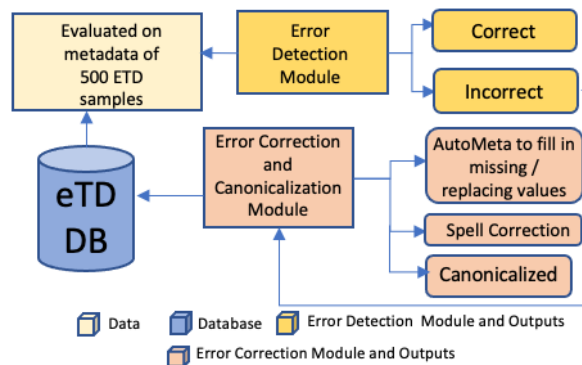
Evaluated on metadata of 500 ETD samples

Error Detection Module

Correct

Incorrect

eTD DB

Error Correction and Canonicalization Module

AutoMeta to fill in missing / replacing values

Spell Correction

Canonicalized

Data Database Error Detection Module and Outputs

Error Correction Module and Outputs